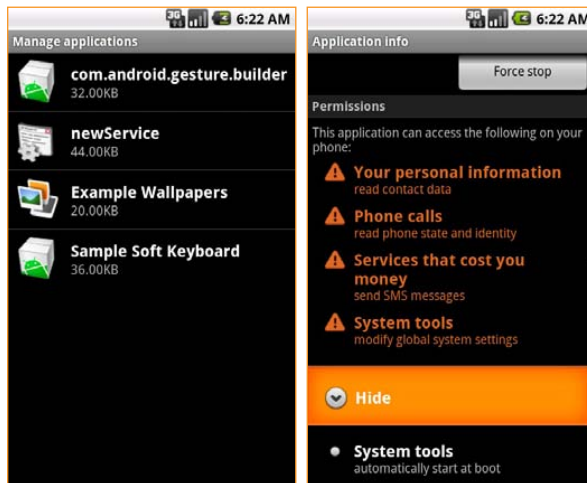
3G 6:22 AM
Manage applications

com.android.gesture.builder
32.00KB

newService
44.00KB

Example Wallpapers
20.00KB

Sample Soft Keyboard
36.00KB

3G 6:22 AM
Application info

Force stop

Permissions

This application can access the following on your phone:

Your personal information
read contact data

Phone calls
read phone state and identity

Services that cost you money
send SMS messages

System tools
modify global system settings

Hide

System tools
automatically start at boot